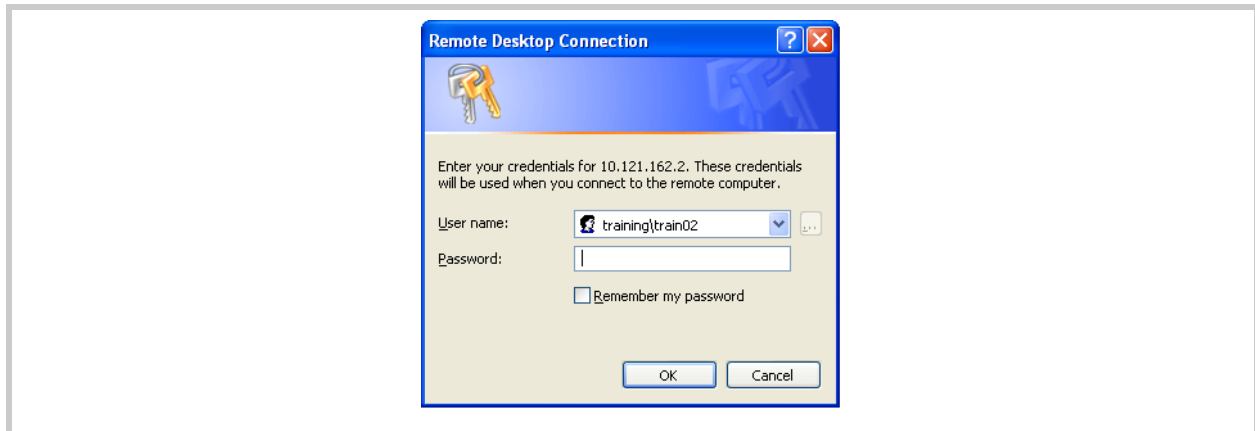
Remote Desktop Connection

Enter your credentials for 10.121.162.2. These credentials will be used when you connect to the remote computer.

User name: training\train02

Password:

Remember my password

OK

Cancel